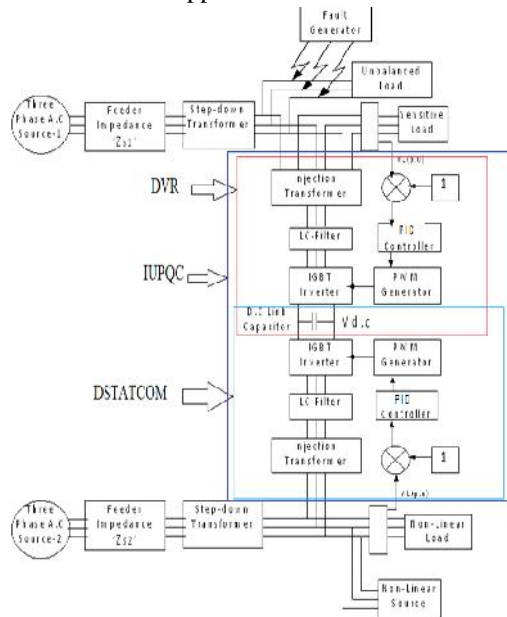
Fault Generator

Unbalanced Load

Three Phase A.C Source-1

Feeder Impedance 'Zs1'

Step-down Transformer

Sensitive load

DVR

njection Transformer

V.(p.u)

1

LC-Filter

PID Controller

IUPQC

IGBT Inverter

PWM Generator

D.C Link Capacitor

Vd.c

IGBT Inverter

PWM Generator

DSTATCOM

LC Filter

PID Controller

njection Transformer

1

I.(p.u)

Three Phase A.C Source-2

Feeder Impedance 'Zs2'

Step-down Transformer

Non-Linear Load

Non-Linear Source